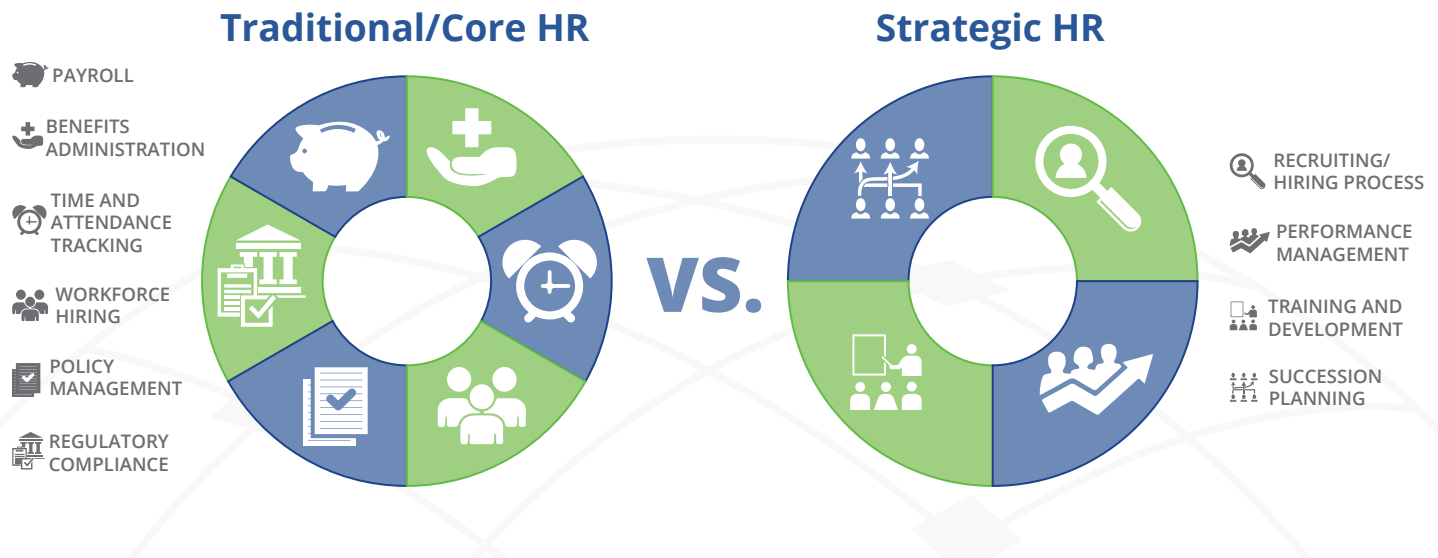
Traditional/Core HR

PAYROLL

BENEFITS ADMINISTRATION

TIME AND ATTENDANCE TRACKING

WORKFORCE HIRING

POLICY MANAGEMENT

REGULATORY COMPLIANCE

VS.

Strategic HR

RECRUITING/ HIRING PROCESS

PERFORMANCE MANAGEMENT

TRAINING AND DEVELOPMENT

SUCCESSION PLANNING